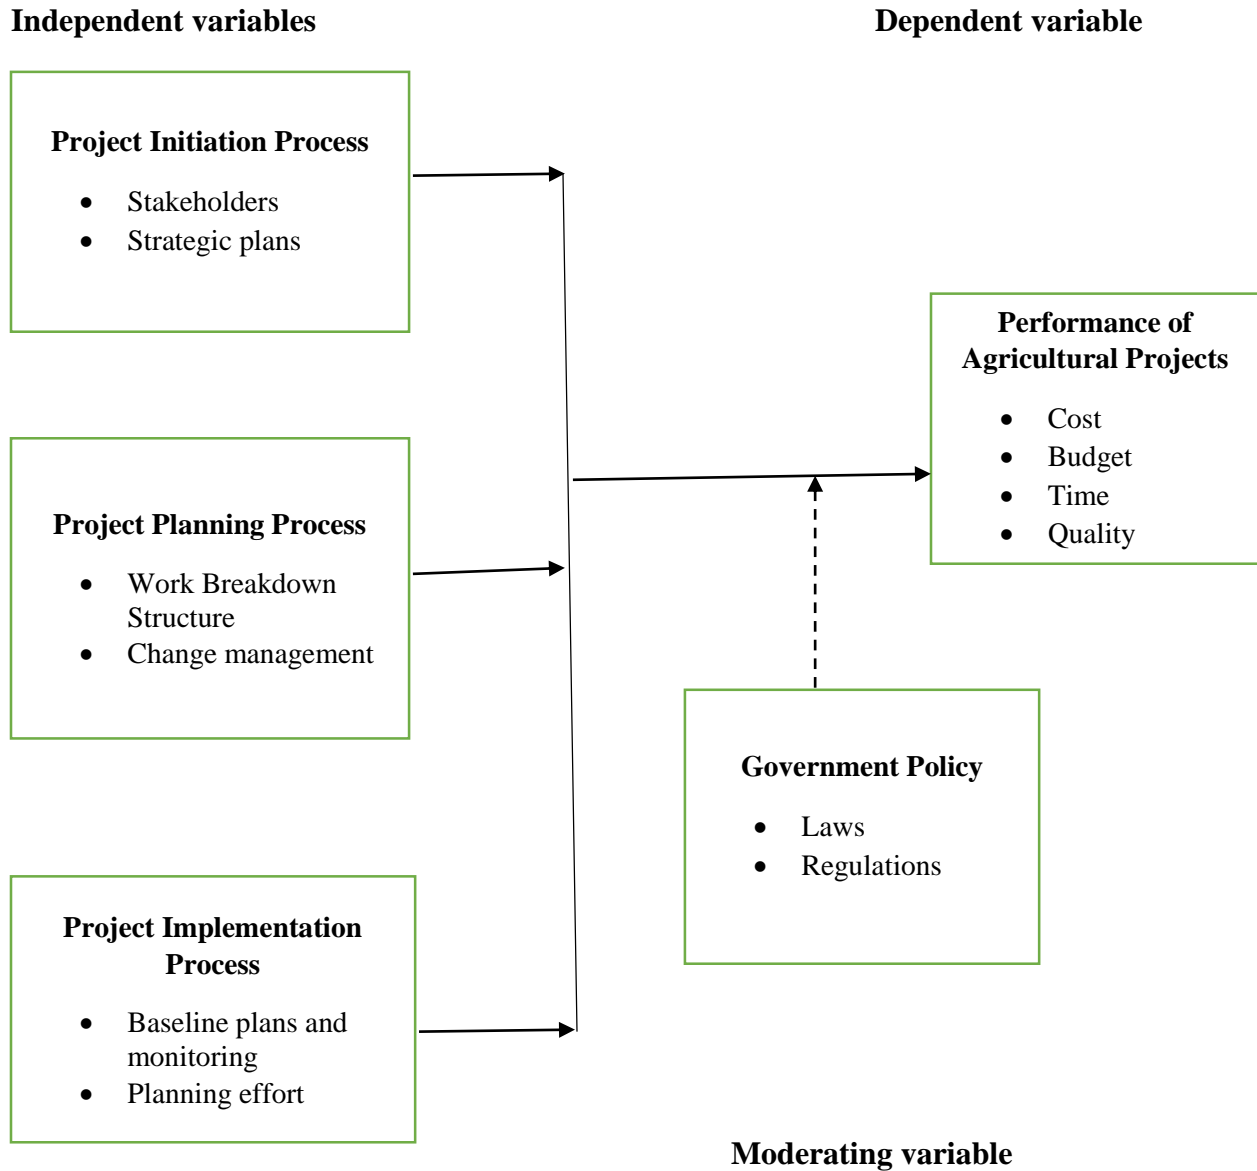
Independent variables

Dependent variable

Project Initiation Process

- Stakeholders
- Strategic plans

Project Planning Process

- Work Breakdown Structure
- Change management

Project Implementation Process

- Baseline plans and monitoring
- Planning effort

Performance of Agricultural Projects

- Cost
- Budget
- Time
- Quality

Government Policy

- Laws
- Regulations

Moderating variable